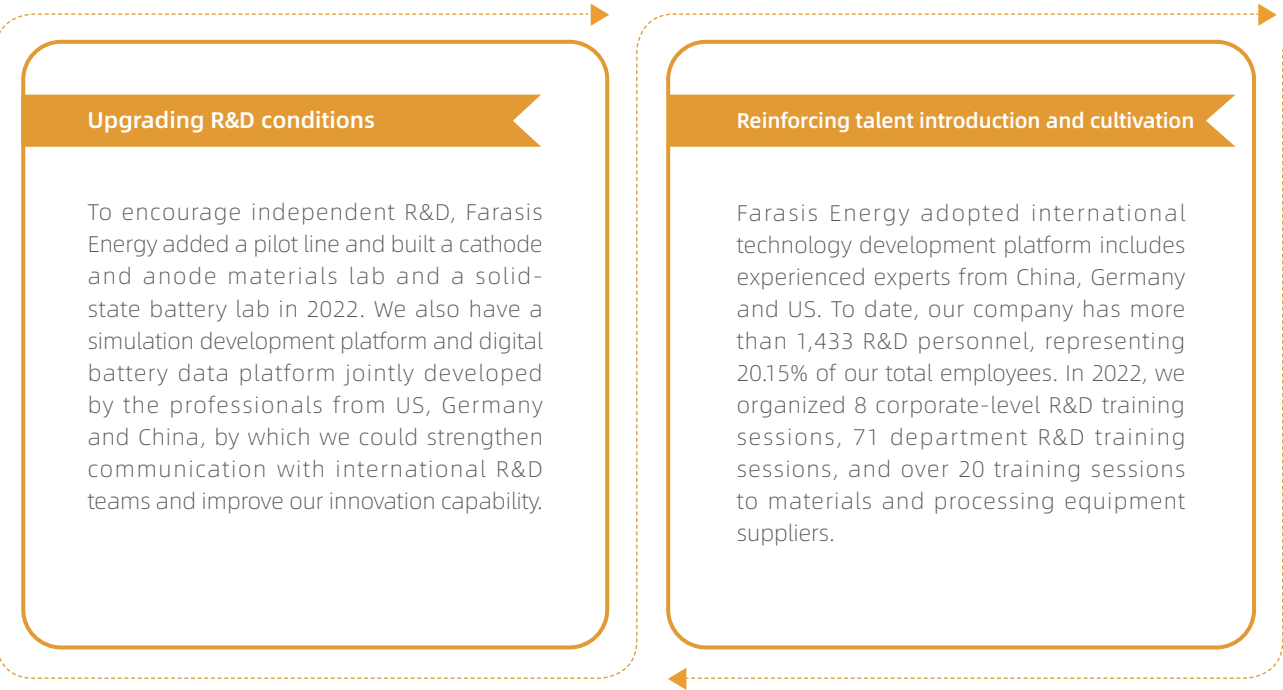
Upgrading R&D conditions

To encourage independent R&D, Farasis Energy added a pilot line and built a cathode and anode materials lab and a solid-state battery lab in 2022. We also have a simulation development platform and digital battery data platform jointly developed by the professionals from US, Germany and China, by which we could strengthen communication with international R&D teams and improve our innovation capability.

Reinforcing talent introduction and cultivation

Farasis Energy adopted international technology development platform includes experienced experts from China, Germany and US. To date, our company has more than 1,433 R&D personnel, representing 20.15% of our total employees. In 2022, we organized 8 corporate-level R&D training sessions, 71 department R&D training sessions, and over 20 training sessions to materials and processing equipment suppliers.